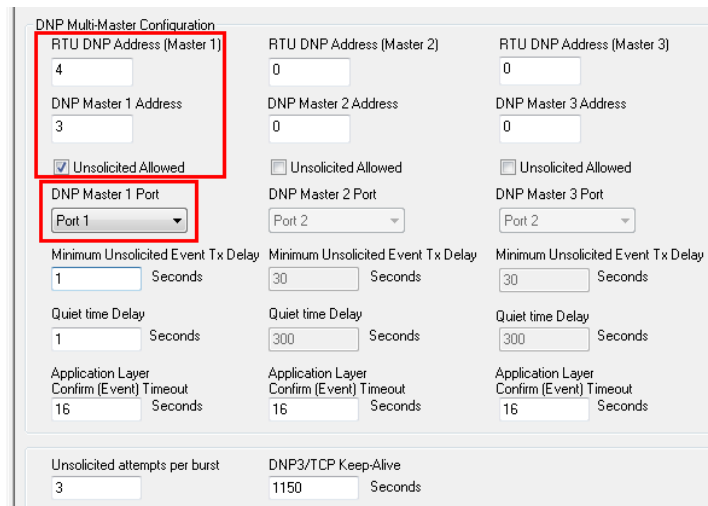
DNP Multi-Master Configuration

RTU DNP Address (Master 1)
4

DNP Master 1 Address
3

Unsolicited Allowed

DNP Master 1 Port
Port 1

Minimum Unsolicited Event Tx Delay
1 Seconds

Quiet time Delay
1 Seconds

Application Layer Confirm (Event) Timeout
16 Seconds

RTU DNP Address (Master 2)
0

DNP Master 2 Address
0

Unsolicited Allowed

DNP Master 2 Port
Port 2

Minimum Unsolicited Event Tx Delay
30 Seconds

Quiet time Delay
300 Seconds

Application Layer Confirm (Event) Timeout
16 Seconds

RTU DNP Address (Master 3)
0

DNP Master 3 Address
0

Unsolicited Allowed

DNP Master 3 Port
Port 2

Minimum Unsolicited Event Tx Delay
30 Seconds

Quiet time Delay
300 Seconds

Application Layer Confirm (Event) Timeout
16 Seconds

Unsolicited attempts per burst
3

DNP3/TCP Keep-Alive
1150 Seconds